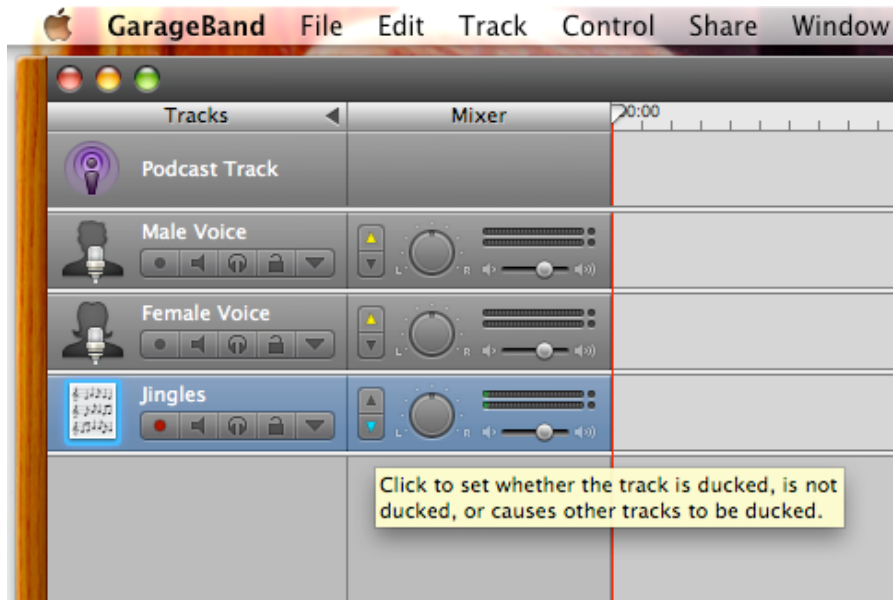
GarageBand File Edit Track Control Share Window

Tracks

Mixer

00:00

Podcast Track

Male Voice

L R

Female Voice

L R

Jingles

L R

Click to set whether the track is ducked, is not ducked, or causes other tracks to be ducked.